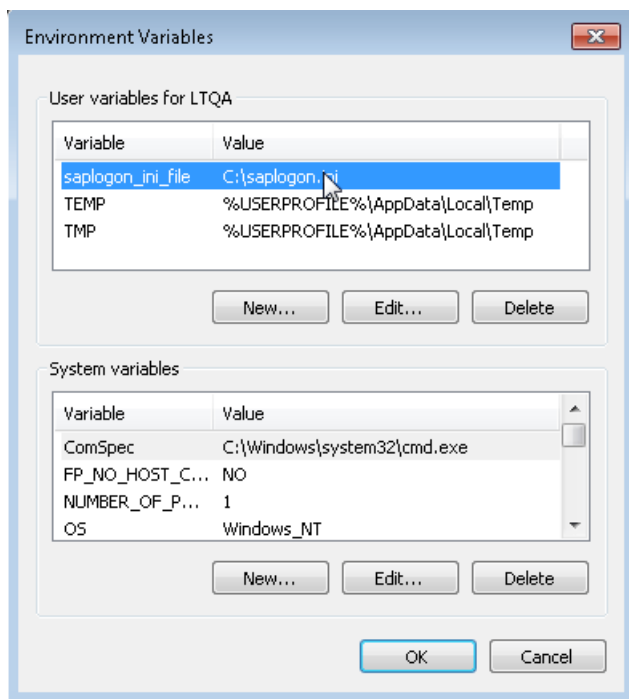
Environment Variables

User variables for LTQA

| Variable | Value |
|---|---|
| saplogon_ini_file | C:\saplogon.ini |
| TEMP | %USERPROFILE%\AppData\Local\Temp |
| TMP | %USERPROFILE%\AppData\Local\Temp |

New... Edit... Delete

System variables

| Variable | Value |
|---|---|
| ComSpec | C:\Windows\system32\cmd.exe |
| FP_NO_HOST_C... | NO |
| NUMBER_OF_P... | 1 |
| OS | Windows_NT |

New... Edit... Delete

OK Cancel